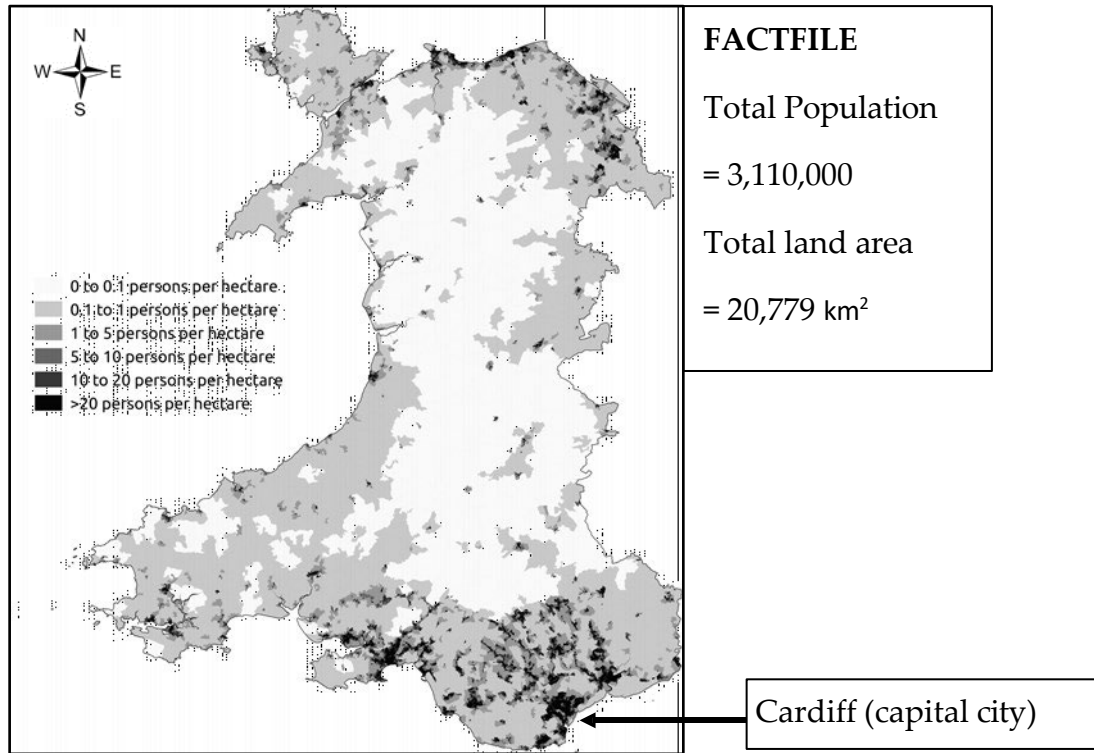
N
W E
S

0 to 0.1 persons per hectare
0.1 to 1 persons per hectare
1 to 5 persons per hectare
5 to 10 persons per hectare
10 to 20 persons per hectare
>20 persons per hectare

**FACTFILE**

Total Population

= 3,110,000

Total land area

= 20,779 km$^2$

Cardiff (capital city)